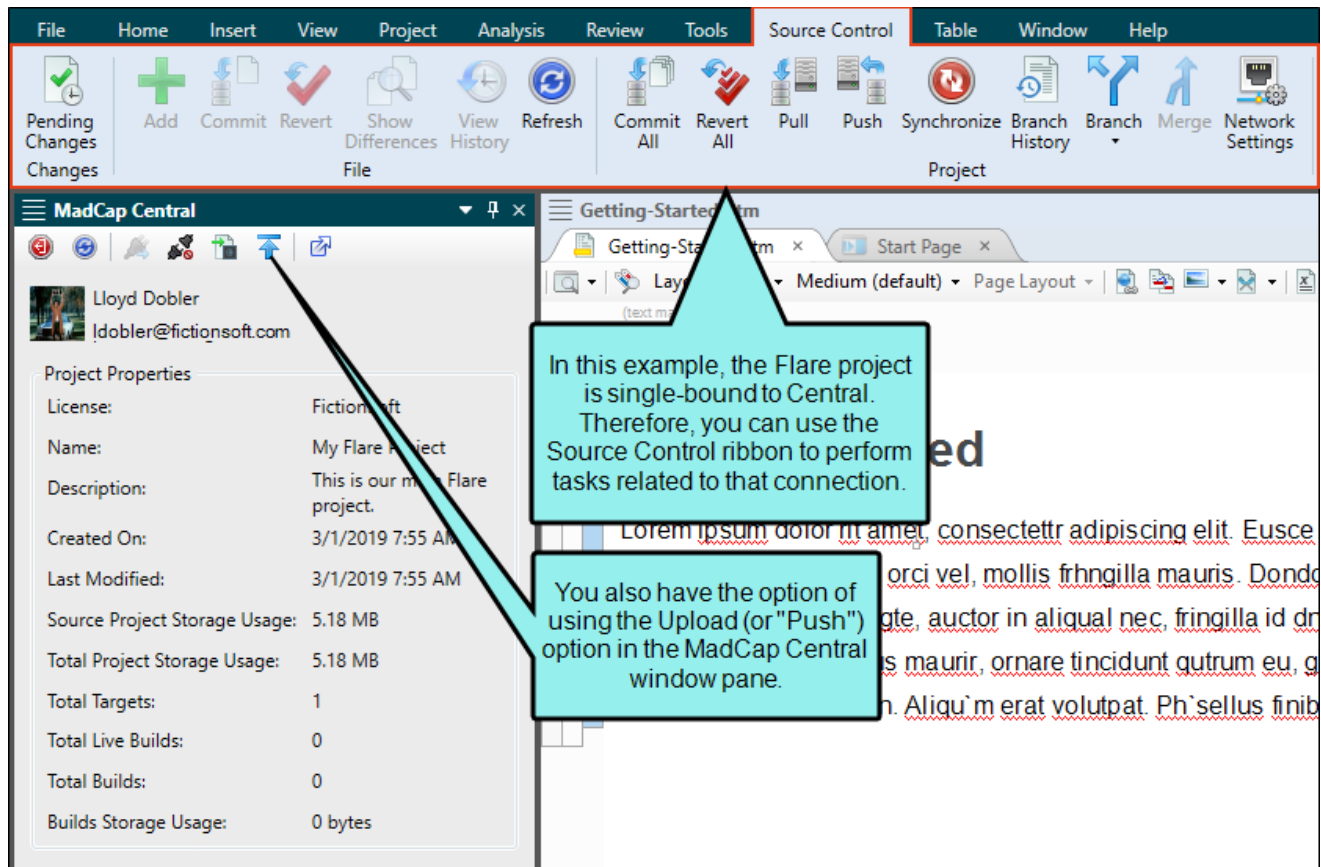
File Home Insert View Project Analysis Review Tools Source Control Table Window Help

Pending Changes
Changes

Add Commit Revert Show Differences View History Refresh
File

Commit All Revert All Pull Push Synchronize Branch History Branch Merge Network Settings
Project

MadCap Central

Lloyd Dobler
ldobler@fictionsoft.com

Project Properties

| | |
|---|---|
| License: | Fiction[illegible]ft |
| Name: | My Flare P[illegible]ject |
| Description: | This is our m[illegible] Flare project. |
| Created On: | 3/1/2019 7:55 A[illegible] |
| Last Modified: | 3/1/2019 7:55 AM |
| Source Project Storage Usage: | 5.18 MB |
| Total Project Storage Usage: | 5.18 MB |
| Total Targets: | 1 |
| Total Live Builds: | 0 |
| Total Builds: | 0 |
| Builds Storage Usage: | 0 bytes |

Getting-Starte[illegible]tm

Getting-Sta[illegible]tm × Start Page ×

Lay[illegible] Medium (default) Page Layout

(text ma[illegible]

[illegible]ed

Lorem ipsum dolor fit amet, consectettr adipiscing elit. Eusce
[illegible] orci vel, mollis frhngilla mauris. Dond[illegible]
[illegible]gte, auctor in aliqual nec, fringilla id dr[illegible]
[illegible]s maurir, ornare tincidunt qutrum eu, g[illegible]
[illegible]n. Aliqu`m erat volutpat. Ph`sellus finib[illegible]

In this example, the Flare project is single-bound to Central. Therefore, you can use the Source Control ribbon to perform tasks related to that connection.

You also have the option of using the Upload (or "Push") option in the MadCap Central window pane.